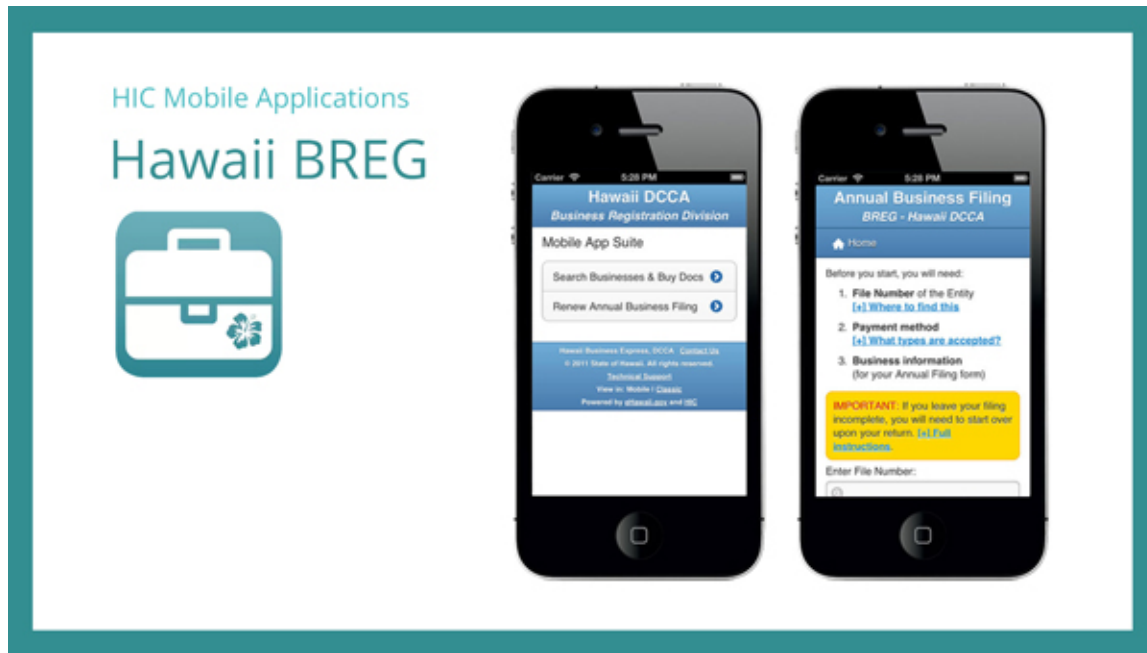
HIC Mobile Applications

Hawaii BREG

Carrier 5:28 PM

Hawaii DCCA
Business Registration Division

Mobile App Suite

Search Businesses & Buy Docs

Renew Annual Business Filing

Hawaii Business Express, DCCA Contact Us
© 2011 State of Hawaii. All rights reserved.
Technical Support
View in: Mobile | Classic
Powered by ehawaii.gov and HIC

Carrier 5:28 PM

Annual Business Filing
BREG - Hawaii DCCA

Home

Before you start, you will need:

1. File Number of the Entity
[+] Where to find this

2. Payment method
[+] What types are accepted?

3. Business information
(for your Annual Filing form)

IMPORTANT: If you leave your filing incomplete, you will need to start over upon your return. [+] Full instructions.

Enter File Number: